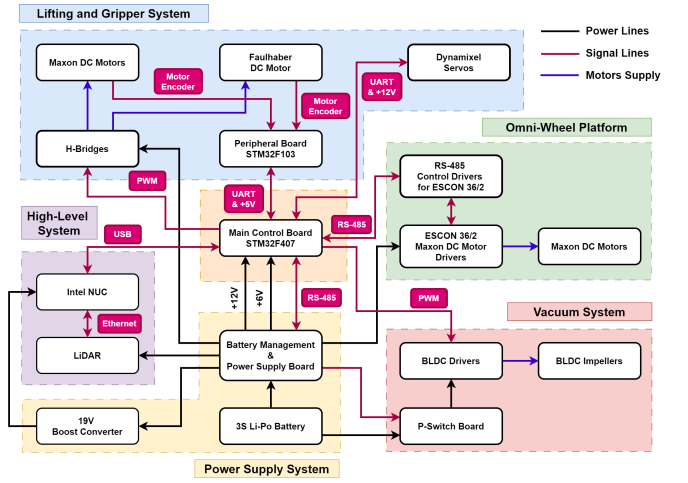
Lifting and Gripper System

Power Lines
Signal Lines
Motors Supply

Maxon DC Motors
Faulhaber DC Motor
Dynamixel Servos
Motor Encoder
Motor Encoder
UART & +12V
H-Bridges
Peripheral Board STM32F103
Omni-Wheel Platform
PWM
UART & +5V
RS-485 Control Drivers for ESCON 36/2
High-Level System
USB
Main Control Board STM32F407
RS-485
ESCON 36/2 Maxon DC Motor Drivers
Maxon DC Motors
Intel NUC
+12V
+6V
RS-485
PWM
Vacuum System
Ethernet
LiDAR
Battery Management & Power Supply Board
BLDC Drivers
BLDC Impellers
19V Boost Converter
3S Li-Po Battery
P-Switch Board
Power Supply System